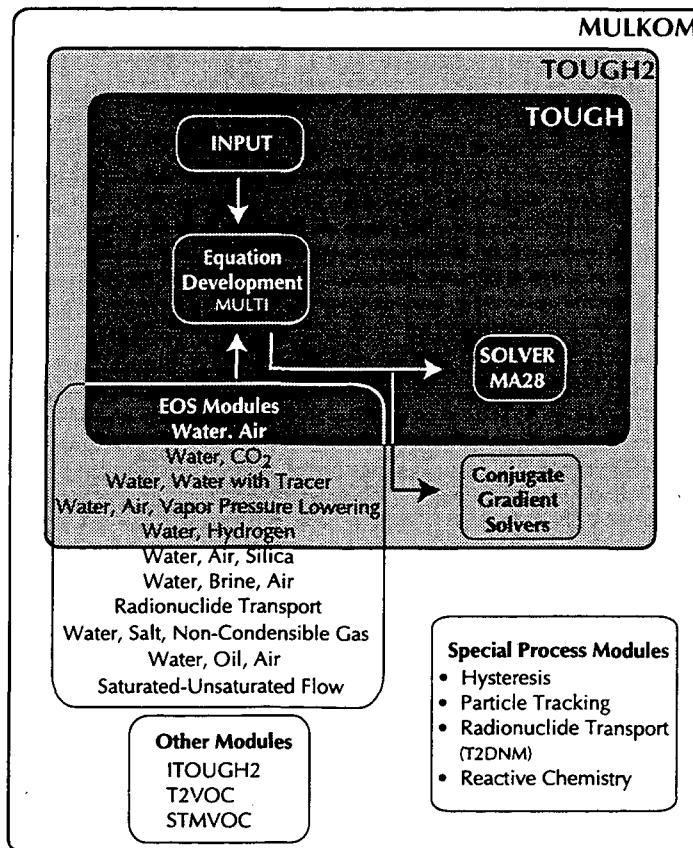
MULKOM

TOUGH2

TOUGH

INPUT

Equation Development
MULTI

SOLVER
MA28

EOS Modules
Water, Air
Water, $CO_2$
Water, Water with Tracer
Water, Air, Vapor Pressure Lowering
Water, Hydrogen
Water, Air, Silica
Water, Brine, Air
Radionuclide Transport
Water, Salt, Non-Condensible Gas
Water, Oil, Air
Saturated-Unsaturated Flow

Conjugate Gradient Solvers

Special Process Modules
• Hysteresis
• Particle Tracking
• Radionuclide Transport (T2DNM)
• Reactive Chemistry

Other Modules
ITOUGH2
T2VOC
STMVOC